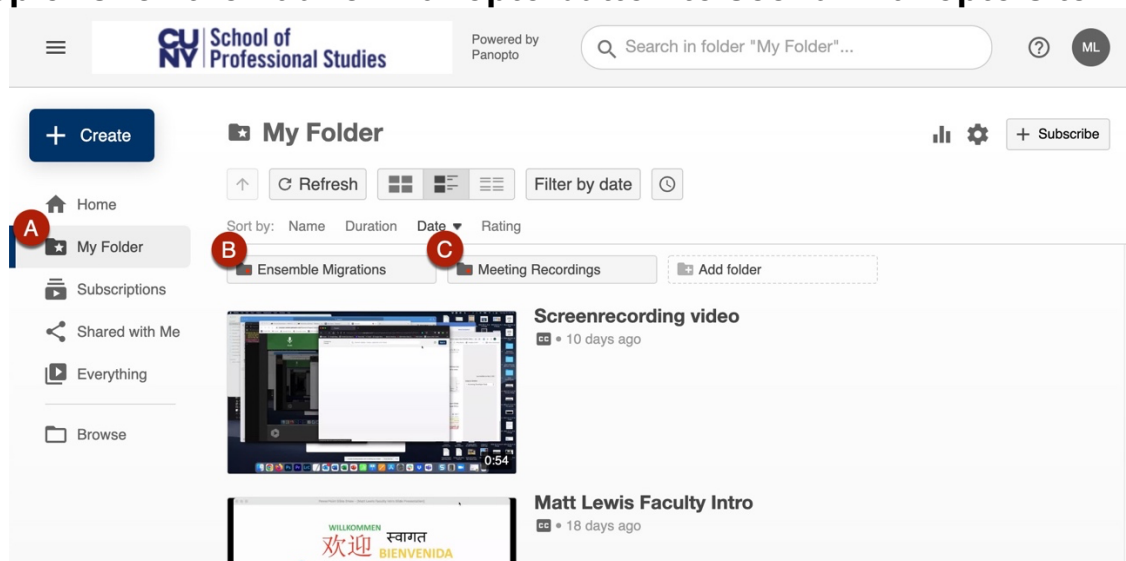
CUNY School of Professional Studies

Powered by Panopto

Search in folder "My Folder"...

ML

+ Create

Home

A

My Folder

Subscriptions

Shared with Me

Everything

Browse

My Folder

+ Subscribe

Refresh

Filter by date

Sort by: Name Duration Date ▾ Rating

B

Ensemble Migrations

C

Meeting Recordings

Add folder

0:54

Screenrecording video

CC • 10 days ago

Matt Lewis Faculty Intro

CC • 18 days ago

WILLKOMMEN 欢迎 स्वागत BIENVENIDA